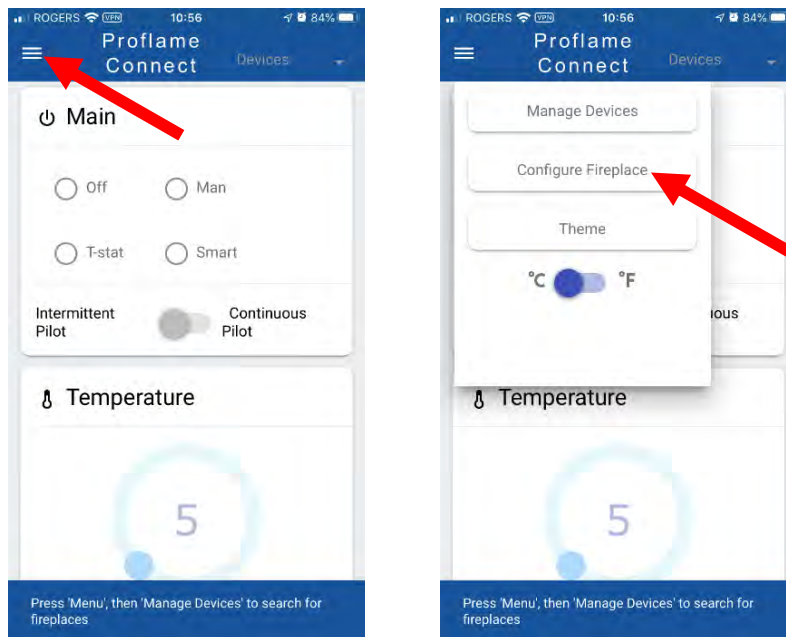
ROGERS VPN 10:56 84%

Proflame Connect

Devices

Main

Off

Man

T-stat

Smart

Intermittent Pilot

Continuous Pilot

Temperature

5

Press 'Menu', then 'Manage Devices' to search for fireplaces

ROGERS VPN 10:56 84%

Proflame Connect

Devices

Manage Devices

Configure Fireplace

Theme

°C

°F

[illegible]uous

Temperature

5

Press 'Menu', then 'Manage Devices' to search for fireplaces